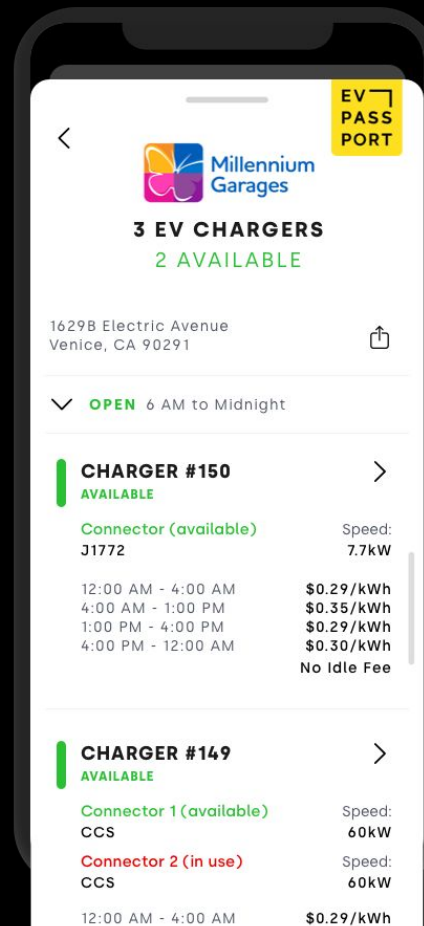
EV PASS PORT

Millennium Garages

3 EV CHARGERS
2 AVAILABLE

1629B Electric Avenue
Venice, CA 90291

OPEN 6 AM to Midnight

CHARGER #150
AVAILABLE

Connector (available)
J1772

Speed:
7.7kW

| | |
|---|---|
| 12:00 AM - 4:00 AM | $0.29/kWh |
| 4:00 AM - 1:00 PM | $0.35/kWh |
| 1:00 PM - 4:00 PM | $0.29/kWh |
| 4:00 PM - 12:00 AM | $0.30/kWh |

No Idle Fee

CHARGER #149
AVAILABLE

Connector 1 (available)
CCS

Speed:
60kW

Connector 2 (in use)
CCS

Speed:
60kW

12:00 AM - 4:00 AM $0.29/kWh